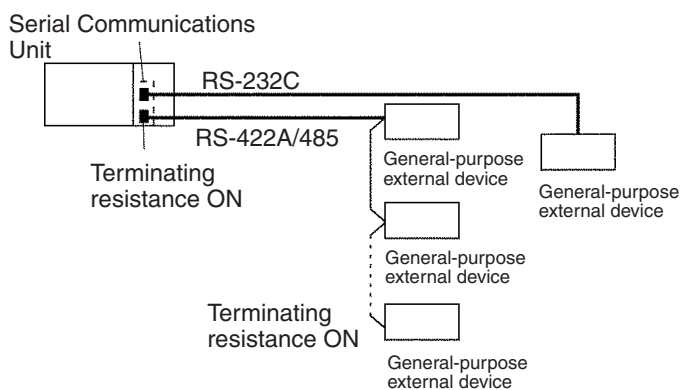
Serial Communications Unit

RS-232C

RS-422A/485

Terminating resistance ON

General-purpose external device

General-purpose external device

General-purpose external device

Terminating resistance ON

General-purpose external device